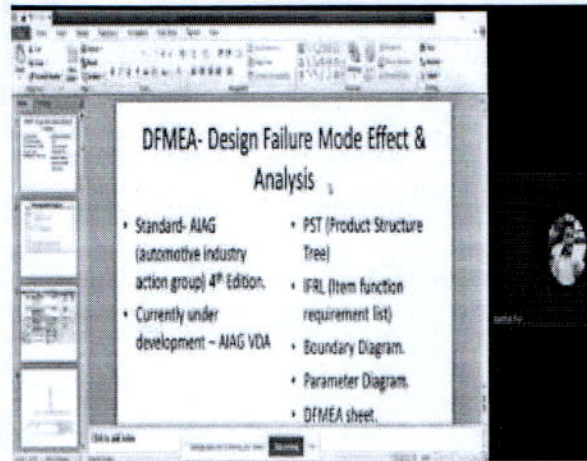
DFMEA- Design Failure Mode Effect & Analysis

• Standard- AIAG (automotive industry action group) 4th Edition.
• Currently under development – AIAG VDA

• PST (Product Structure Tree)
• IFRL (Item function requirement list)
• Boundary Diagram.
• Parameter Diagram.
• DFMEA sheet.

Click to add notes